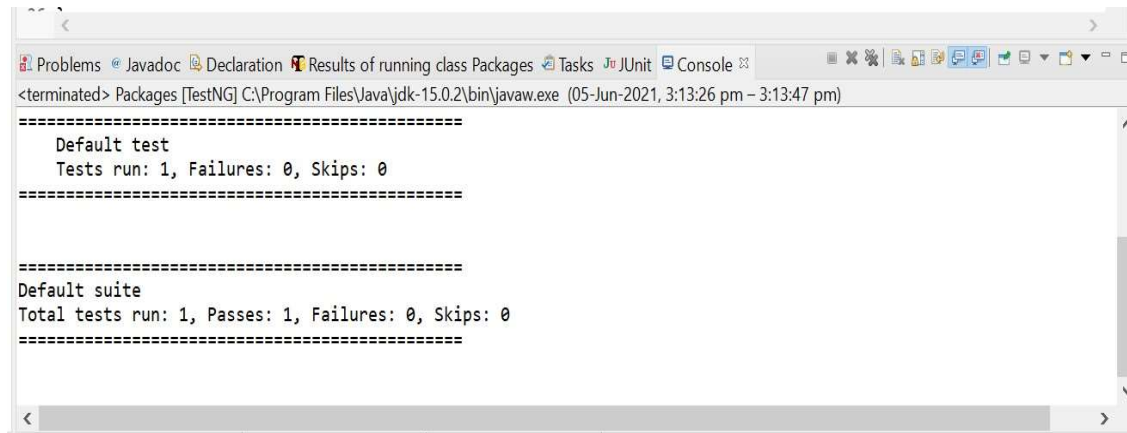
Problems @ Javadoc Declaration Results of running class Packages Tasks JUnit Console ⊠

<terminated> Packages [TestNG] C:\Program Files\Java\jdk-15.0.2\bin\javaw.exe (05-Jun-2021, 3:13:26 pm – 3:13:47 pm)

===============================================
    Default test
    Tests run: 1, Failures: 0, Skips: 0
===============================================

===============================================
Default suite
Total tests run: 1, Passes: 1, Failures: 0, Skips: 0
===============================================